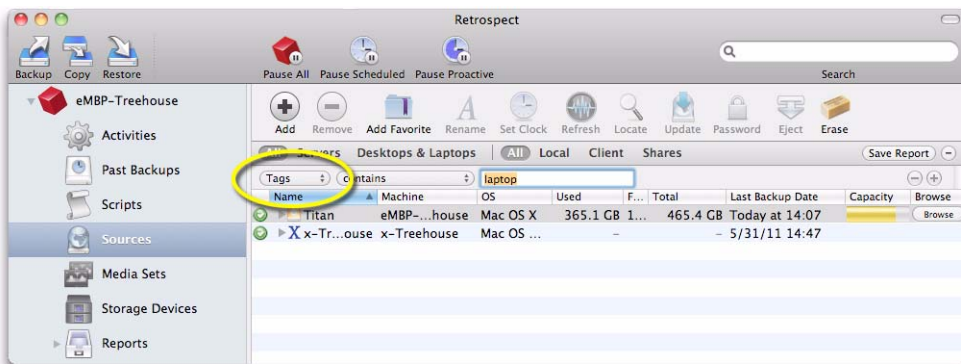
Retrospect

Backup Copy Restore

Pause All Pause Scheduled Pause Proactive

Search

eMBP-Treehouse

Activities

Past Backups

Scripts

Sources

Media Sets

Storage Devices

Reports

Add Remove Add Favorite Rename Set Clock Refresh Locate Update Password Eject Erase

All Servers Desktops & Laptops All Local Client Shares Save Report

Tags contains laptop

| Name | Machine | OS | Used | F... | Total | Last Backup Date | Capacity | Browse |
|---|---|---|---|---|---|---|---|---|
| Titan | eMBP-...house | Mac OS X | 365.1 GB | 1... | 465.4 GB | Today at 14:07 | | Browse |
| x-Tr...ouse | x-Treehouse | Mac OS ... | – | | – | 5/31/11 14:47 | | |